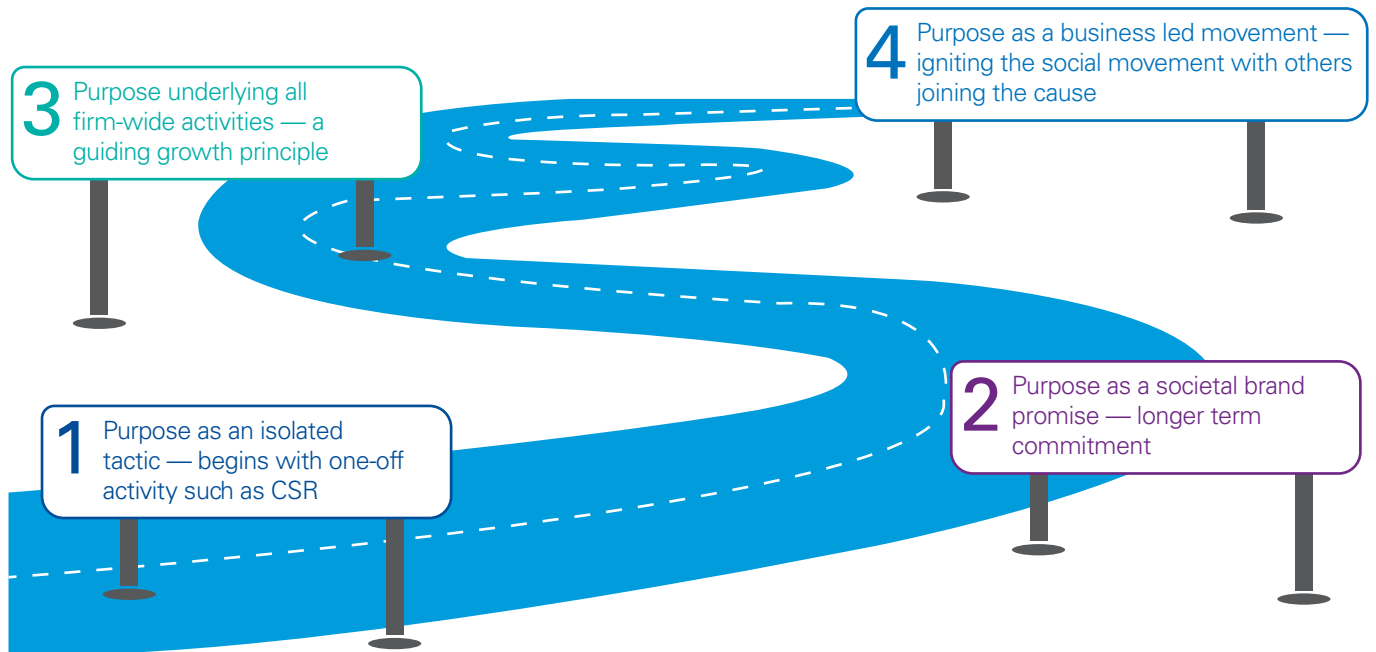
1 Purpose as an isolated tactic — begins with one-off activity such as CSR

2 Purpose as a societal brand promise — longer term commitment

3 Purpose underlying all firm-wide activities — a guiding growth principle

4 Purpose as a business led movement — igniting the social movement with others joining the cause